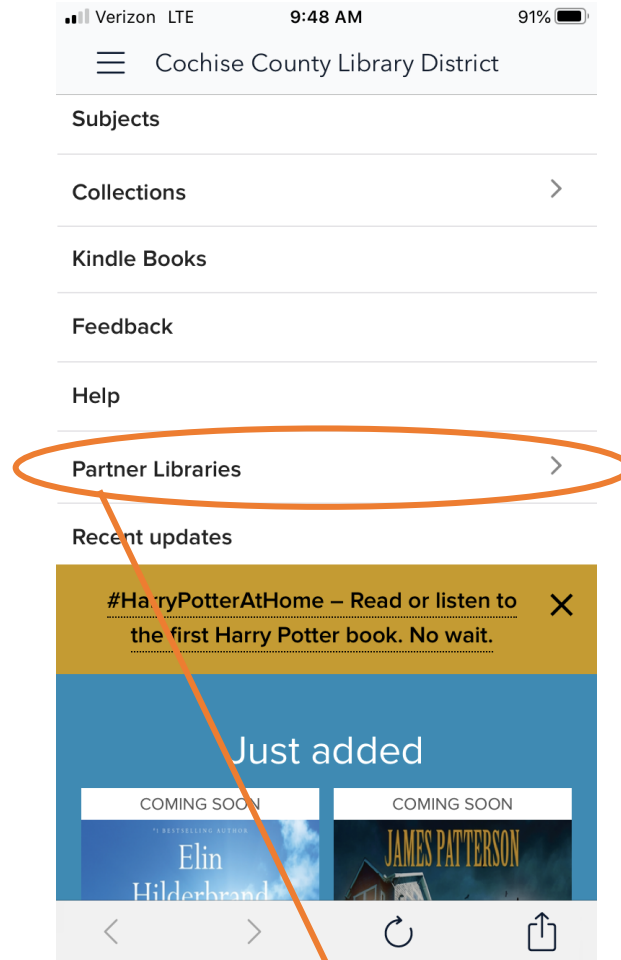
Verizon LTE 9:48 AM 91%

Cochise County Library District

Subjects

Collections

Kindle Books

Feedback

Help

Partner Libraries

Recent updates

#HarryPotterAtHome – Read or listen to the first Harry Potter book. No wait.

Just added

COMING SOON

#1 BESTSELLING AUTHOR

Elin Hilderbrand

COMING SOON

JAMES PATTERSON